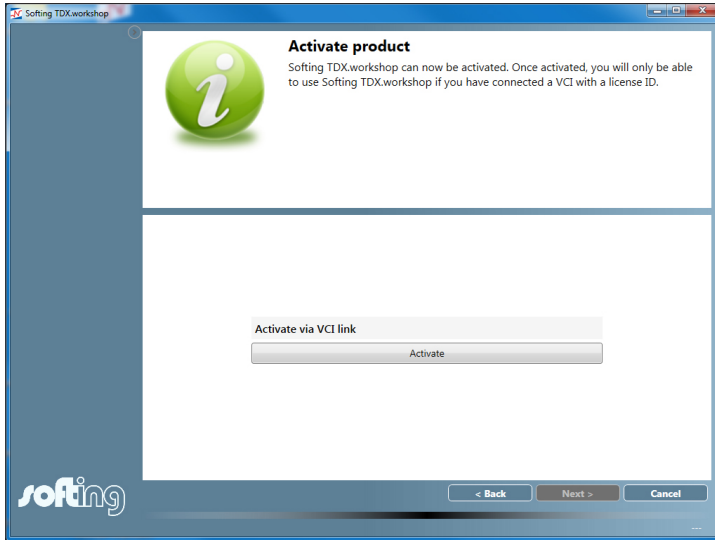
Softing TDX.workshop

Activate product

Softing TDX.workshop can now be activated. Once activated, you will only be able to use Softing TDX.workshop if you have connected a VCI with a license ID.

Activate via VCI link

Activate

softing

< Back

Next >

Cancel